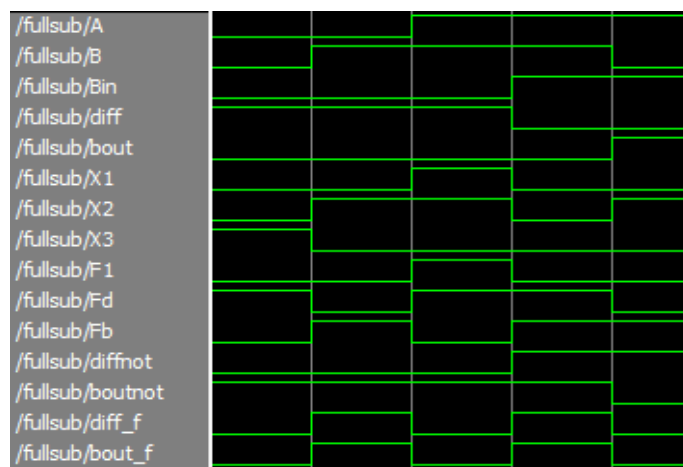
/fullsub/A
/fullsub/B
/fullsub/Bin
/fullsub/diff
/fullsub/bout
/fullsub/X1
/fullsub/X2
/fullsub/X3
/fullsub/F1
/fullsub/Fd
/fullsub/Fb
/fullsub/diffnot
/fullsub/boutnot
/fullsub/diff_f
/fullsub/bout_f